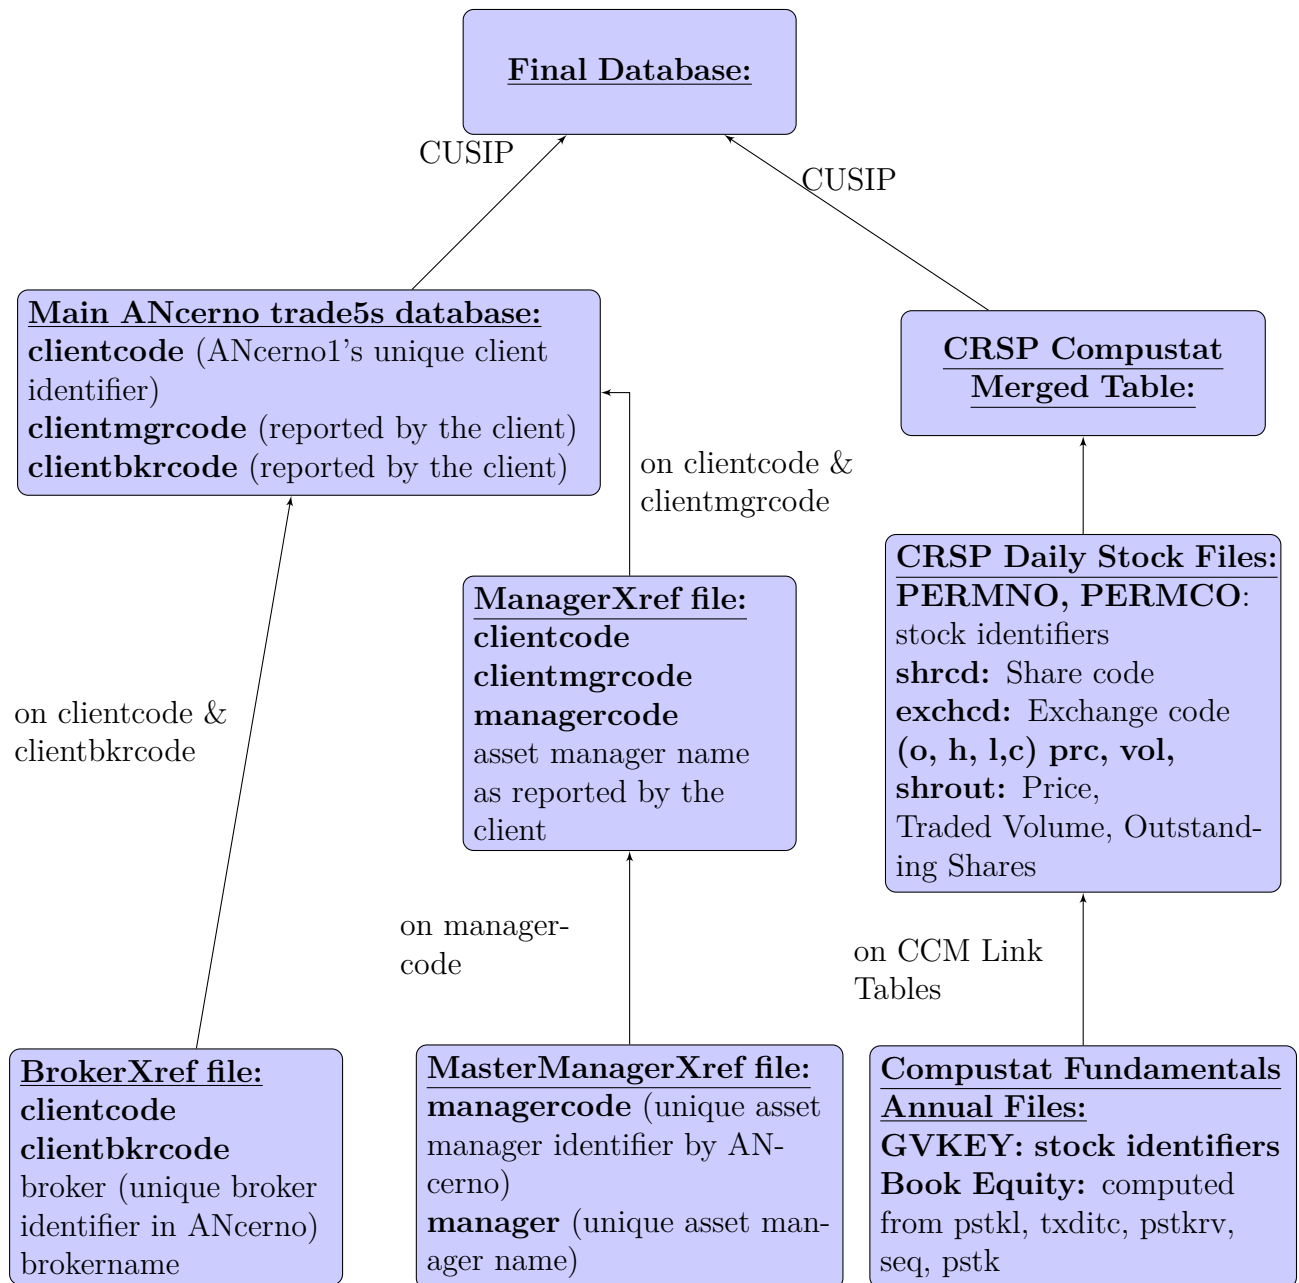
**Final Database:**

CUSIP

CUSIP

**Main ANcerno trade5s database:**
**clientcode** (ANcerno1's unique client identifier)
**clientmgrcode** (reported by the client)
**clientbkrcode** (reported by the client)

**CRSP Compustat Merged Table:**

on clientcode & clientmgrcode

**CRSP Daily Stock Files:**
**PERMNO, PERMCO**: stock identifiers
**shrcd:** Share code
**exchcd:** Exchange code
**(o, h, l,c) prc, vol, shrout:** Price, Traded Volume, Outstanding Shares

**ManagerXref file:**
**clientcode**
**clientmgrcode**
**managercode**
asset manager name as reported by the client

on clientcode & clientbkrcode

on managercode

on CCM Link Tables

**BrokerXref file:**
**clientcode**
**clientbkrcode**
broker (unique broker identifier in ANcerno)
brokername

**MasterManagerXref file:**
**managercode** (unique asset manager identifier by ANcerno)
**manager** (unique asset manager name)

**Compustat Fundamentals Annual Files:**
**GVKEY: stock identifiers**
**Book Equity:** computed from pstkl, txditc, pstkrv, seq, pstk